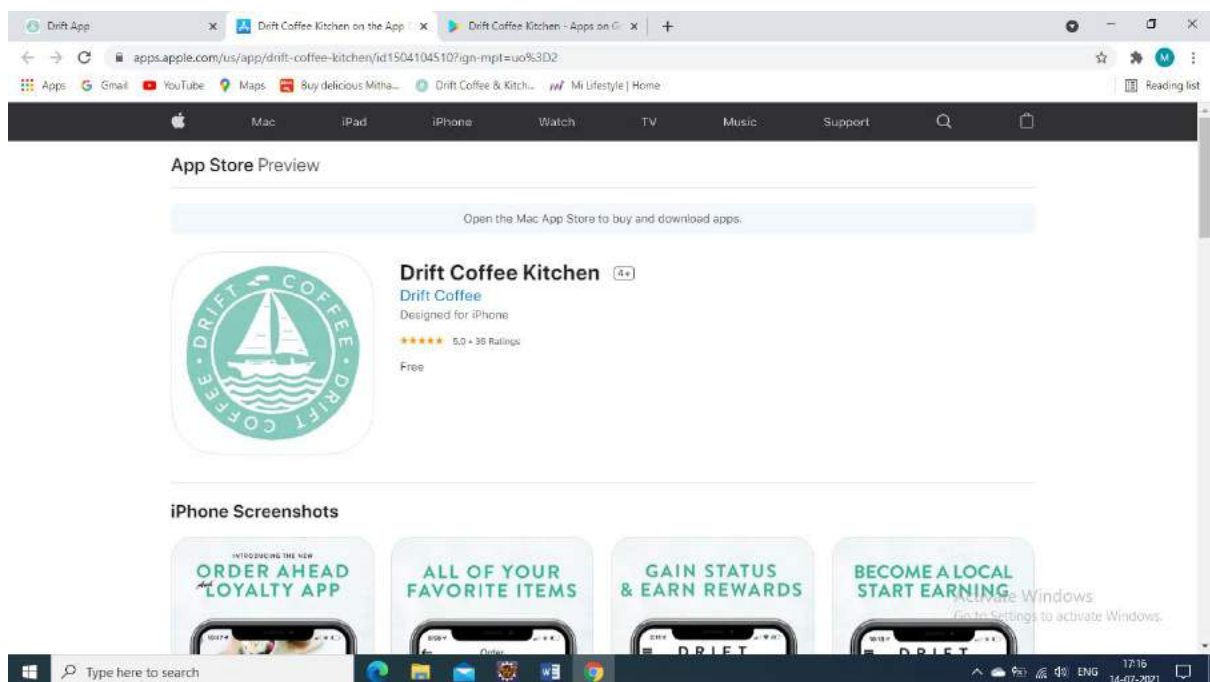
Drift App
Drift Coffee Kitchen on the App
Drift Coffee Kitchen - Apps on G
apps.apple.com/us/app/drift-coffee-kitchen/id1504104510?ign-mpt=uo%3D2
Apps Gmail YouTube Maps Buy delicious Mitha... Drift Coffee & Kitch... Mi Lifestyle | Home
Reading list

Mac iPad iPhone Watch TV Music Support

App Store Preview

Open the Mac App Store to buy and download apps.

DRIFT COFFEE DRIFT COFFEE

Drift Coffee Kitchen 4+
Drift Coffee
Designed for iPhone
★★★★★ 5.0 • 36 Ratings
Free

iPhone Screenshots

INTRODUCING THE NEW
ORDER AHEAD and LOYALTY APP

ALL OF YOUR FAVORITE ITEMS
Order

GAIN STATUS & EARN REWARDS
DRIFT

BECOME A LOCAL START EARNING
DRIFT

Activate Windows
Go to Settings to activate Windows.

Type here to search
ENG 17:16 14-07-2021